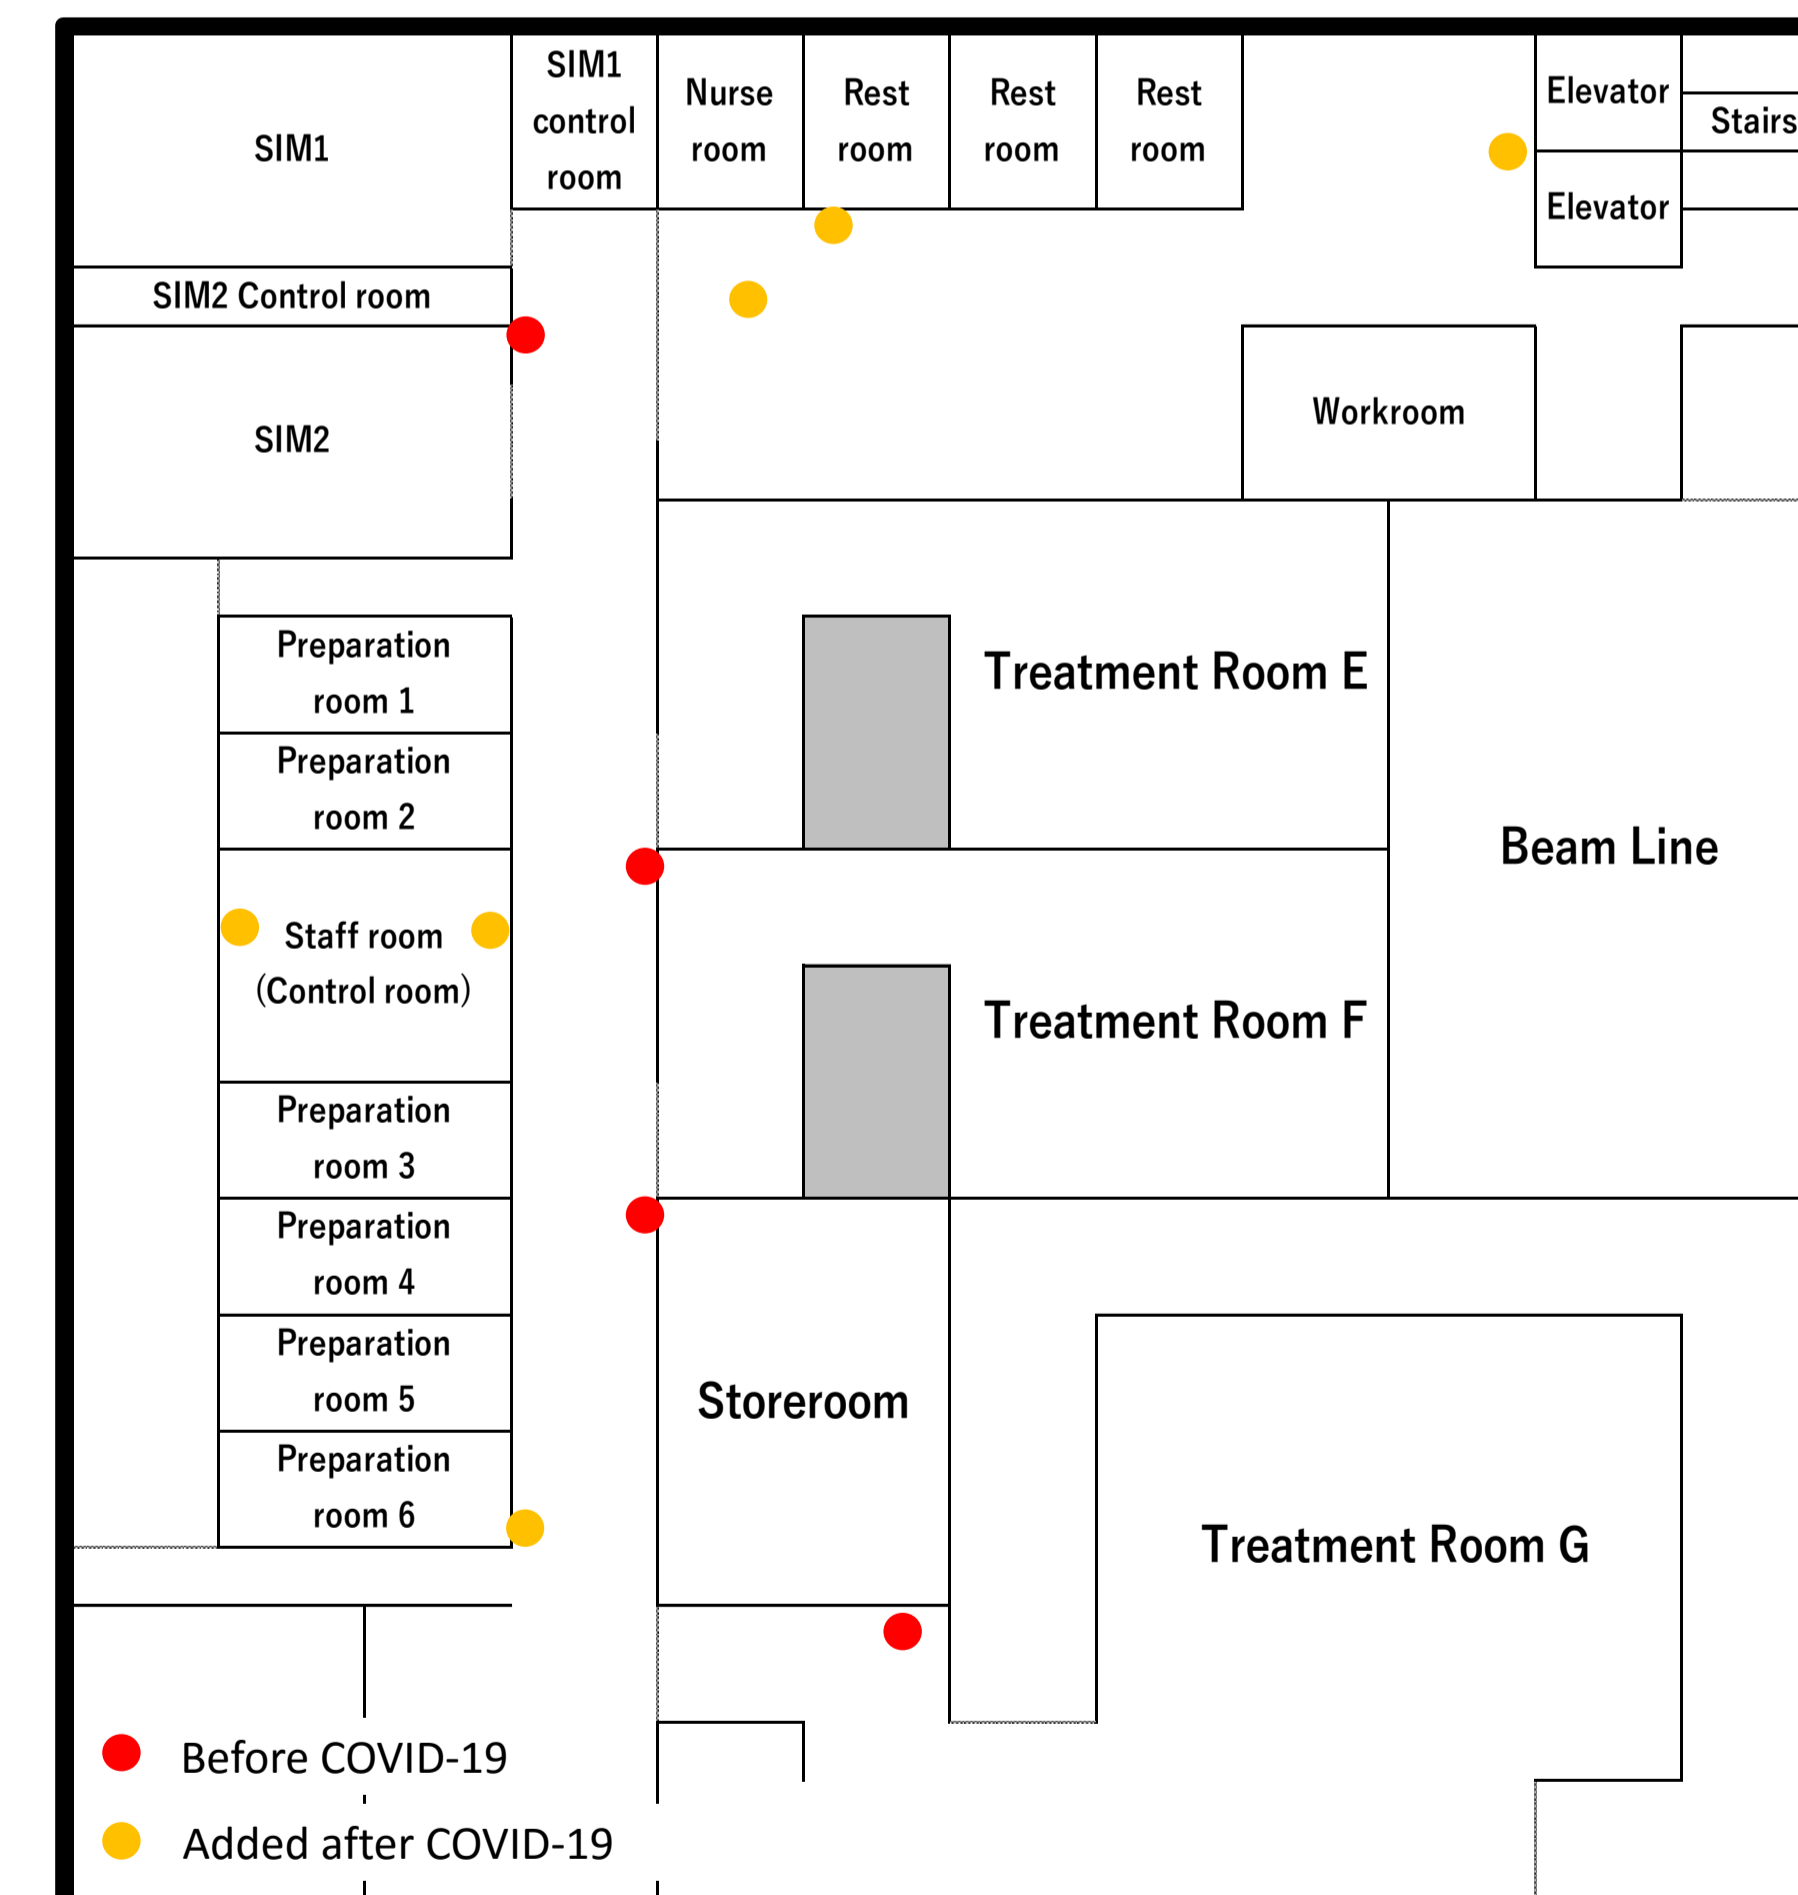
SIM1

SIM1 control room

Nurse room

Rest room

Rest room

Rest room

Elevator

Stairs

Elevator

SIM2 Control room

SIM2

Workroom

Preparation room 1

Preparation room 2

Treatment Room E

Beam Line

Staff room (Control room)

Treatment Room F

Preparation room 3

Preparation room 4

Preparation room 5

Preparation room 6

Storeroom

Treatment Room G

Before COVID-19

Added after COVID-19